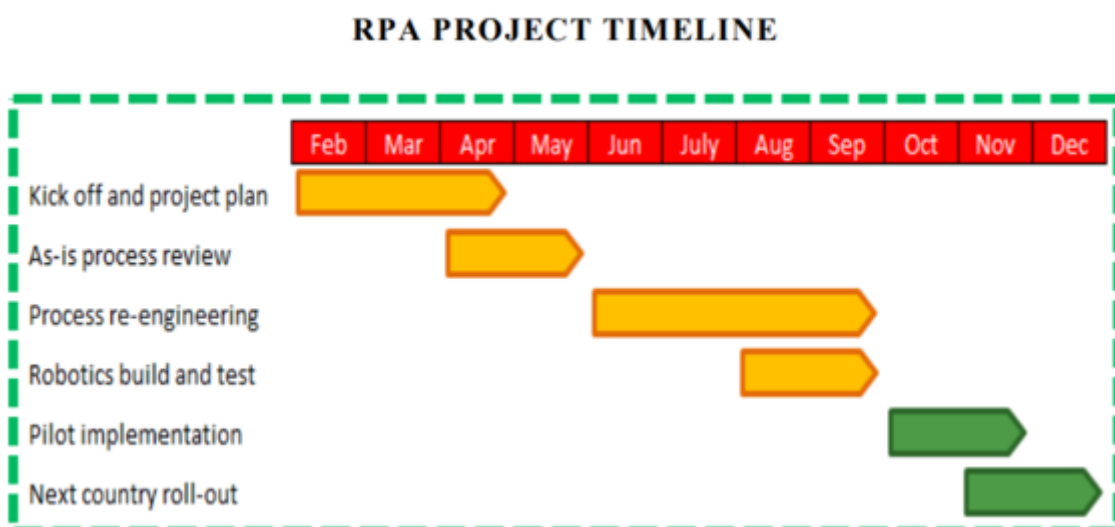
RPA PROJECT TIMELINE

| Feb | Mar | Apr | May | Jun | July | Aug | Sep | Oct | Nov | Dec |
|---|---|---|---|---|---|---|---|---|---|---|

Kick off and project plan
As-is process review
Process re-engineering
Robotics build and test
Pilot implementation
Next country roll-out